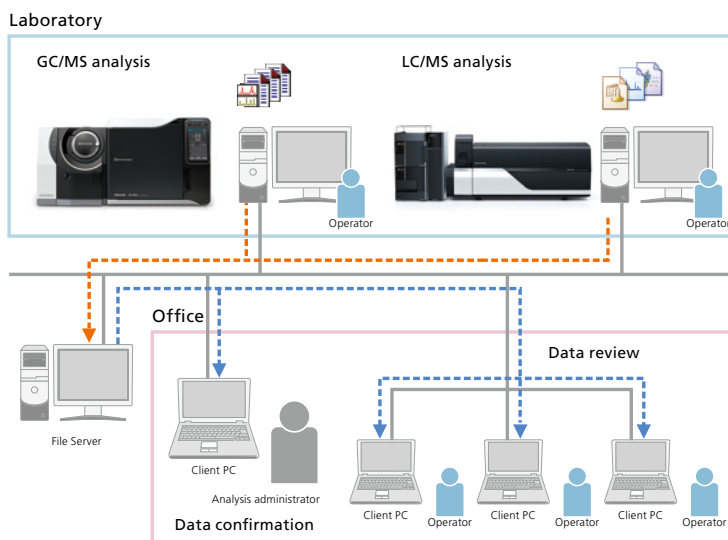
Laboratory

GC/MS analysis

LC/MS analysis

Operator

Operator

Office

Data review

File Server

Client PC

Analysis administrator

Data confirmation

Client PC

Operator

Client PC

Operator

Client PC

Operator